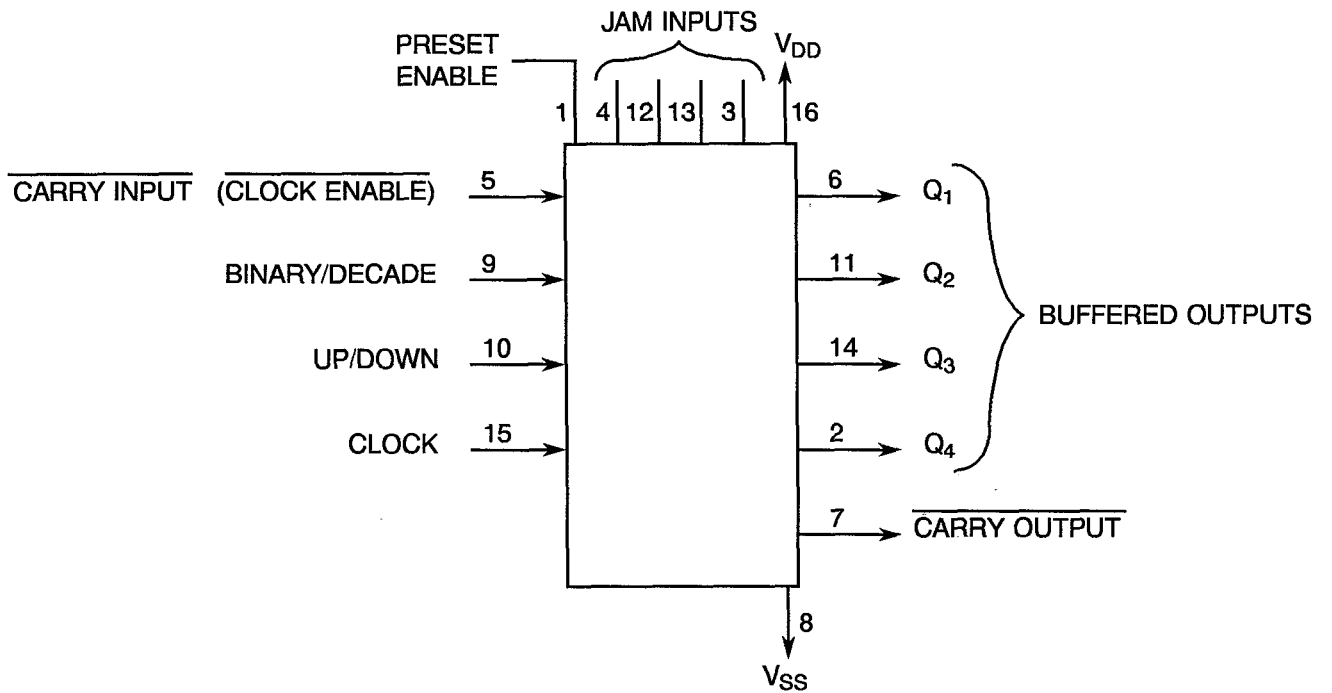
JAM INPUTS

PRESET ENABLE

$V_{DD}$

1 4 12 13 3 16

$\overline{\text{CARRY INPUT}}$ ($\overline{\text{CLOCK ENABLE}}$) 5

BINARY/DECADE 9

UP/DOWN 10

CLOCK 15

6 $Q_1$

11 $Q_2$

14 $Q_3$

2 $Q_4$

BUFFERED OUTPUTS

7 $\overline{\text{CARRY OUTPUT}}$

8

$V_{SS}$